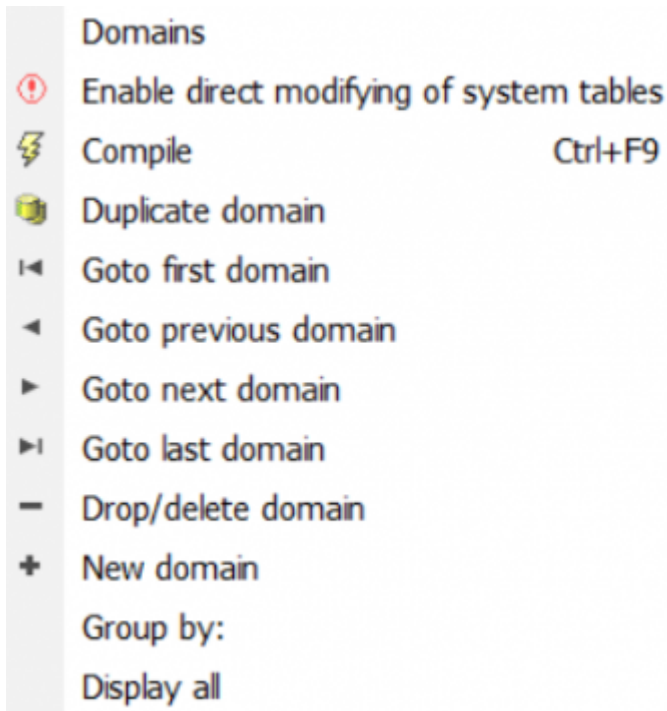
Domains
Enable direct modifying of system tables
Compile Ctrl+F9
Duplicate domain
Goto first domain
Goto previous domain
Goto next domain
Goto last domain
Drop/delete domain
New domain
Group by:
Display all